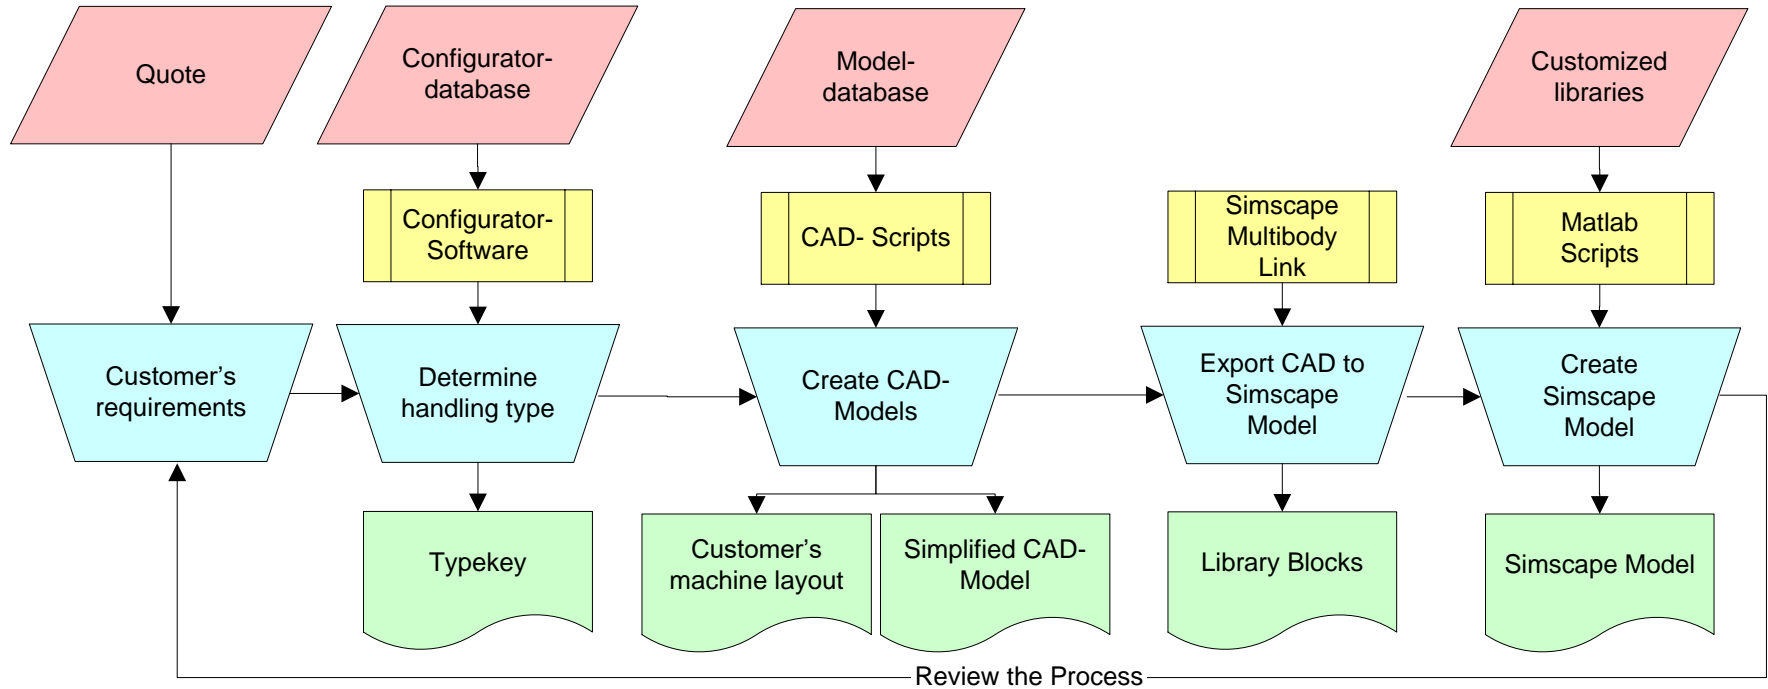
Quote

Configurator-database

Model-database

Customized libraries

Configurator-Software

CAD- Scripts

Simscape Multibody Link

Matlab Scripts

Customer's requirements

Determine handling type

Create CAD-Models

Export CAD to Simscape Model

Create Simscape Model

Typekey

Customer's machine layout

Simplified CAD-Model

Library Blocks

Simscape Model

Review the Process